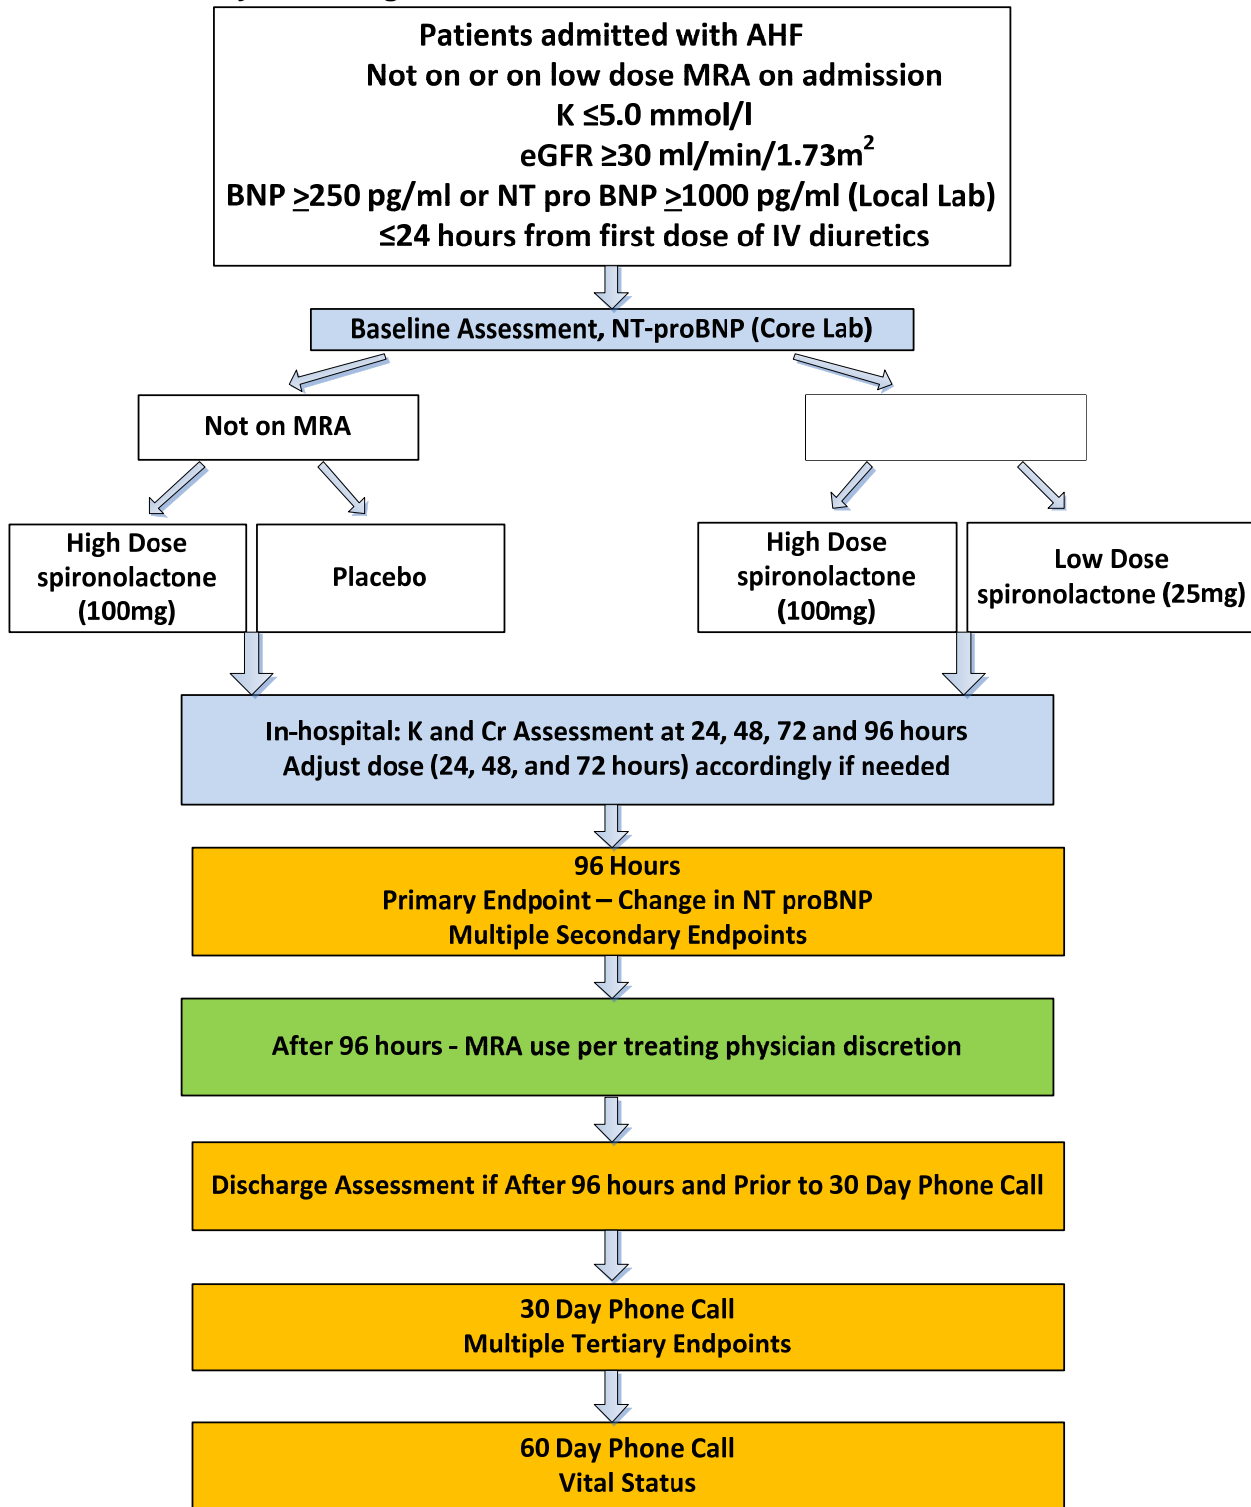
Patients admitted with AHF
Not on or on low dose MRA on admission
K ≤5.0 mmol/l
eGFR ≥30 ml/min/1.73m$^2$
BNP $\geq$250 pg/ml or NT pro BNP $\geq$1000 pg/ml (Local Lab)
≤24 hours from first dose of IV diuretics

Baseline Assessment, NT-proBNP (Core Lab)

Not on MRA

High Dose spironolactone (100mg)

Placebo

High Dose spironolactone (100mg)

Low Dose spironolactone (25mg)

In-hospital: K and Cr Assessment at 24, 48, 72 and 96 hours
Adjust dose (24, 48, and 72 hours) accordingly if needed

96 Hours
Primary Endpoint – Change in NT proBNP
Multiple Secondary Endpoints

After 96 hours - MRA use per treating physician discretion

Discharge Assessment if After 96 hours and Prior to 30 Day Phone Call

30 Day Phone Call
Multiple Tertiary Endpoints

60 Day Phone Call
Vital Status